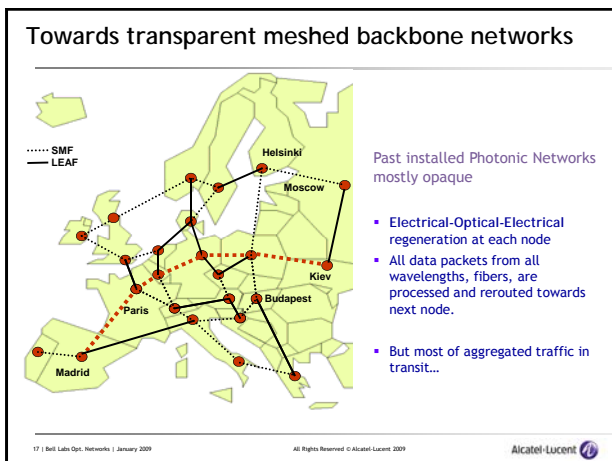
Towards transparent meshed backbone networks

SMF
LEAF

Helsinki
Moscow
Kiev
Budapest
Paris
Madrid

Past installed Photonic Networks mostly opaque

- Electrical-Optical-Electrical regeneration at each node
- All data packets from all wavelengths, fibers, are processed and rerouted towards next node.
- But most of aggregated traffic in transit…

17 | Bell Labs Opt. Networks | January 2009

All Rights Reserved © Alcatel-Lucent 2009

Alcatel-Lucent